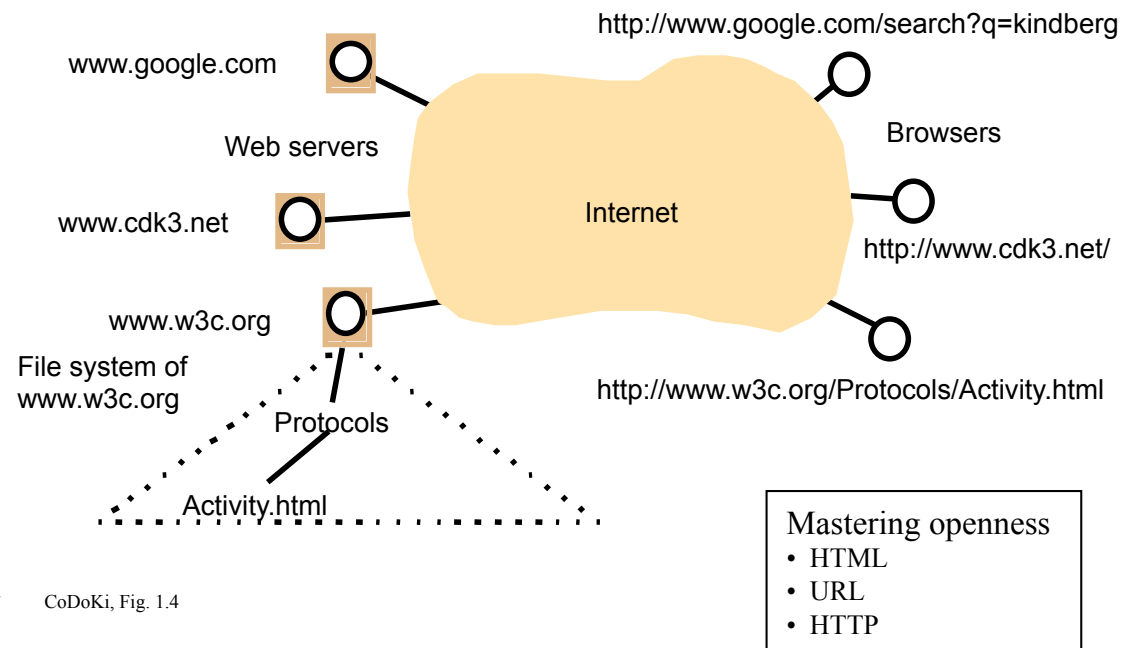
http://www.google.com/search?q=kindberg

www.google.com

Browsers

Web servers

Internet

www.cdk3.net

http://www.cdk3.net/

www.w3c.org

File system of www.w3c.org

Protocols

Activity.html

http://www.w3c.org/Protocols/Activity.html

Mastering openness
• HTML
• URL
• HTTP

CoDoKi, Fig. 1.4